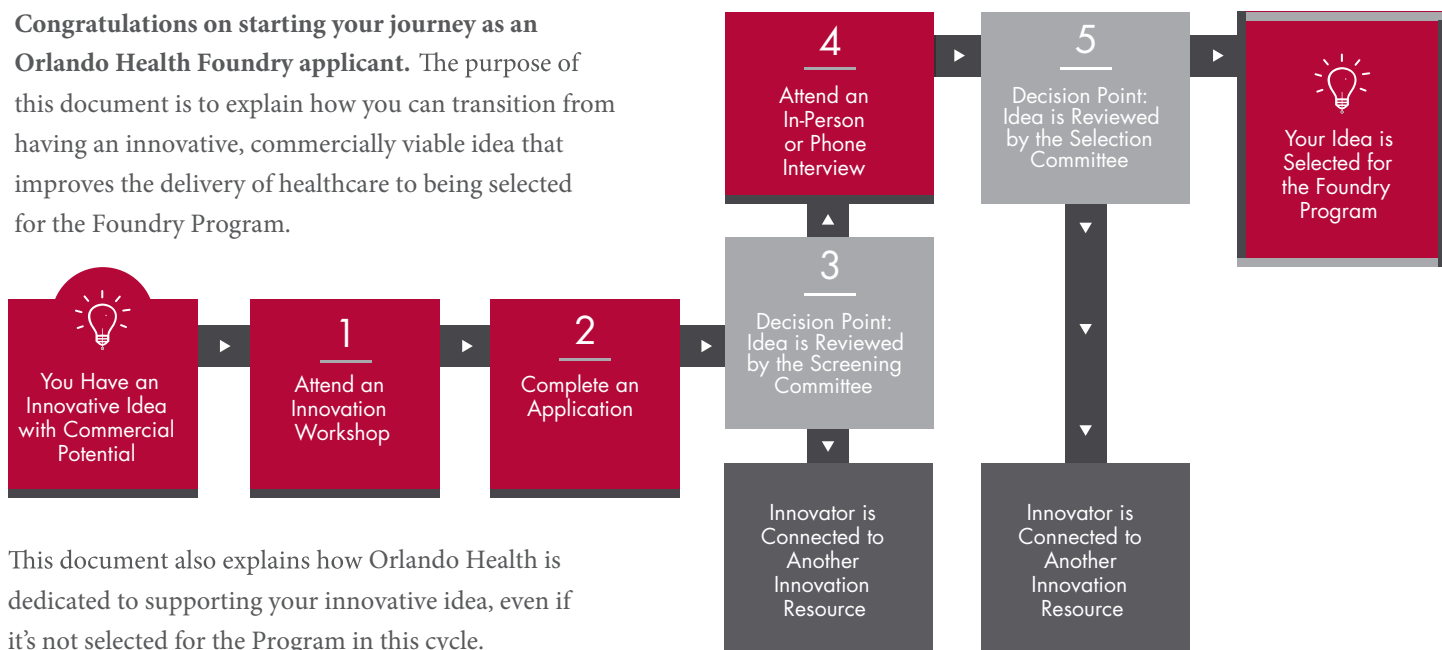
**Congratulations on starting your journey as an Orlando Health Foundry applicant.** The purpose of this document is to explain how you can transition from having an innovative, commercially viable idea that improves the delivery of healthcare to being selected for the Foundry Program.

You Have an Innovative Idea with Commercial Potential

1
Attend an Innovation Workshop

2
Complete an Application

3
Decision Point: Idea is Reviewed by the Screening Committee

Innovator is Connected to Another Innovation Resource

4
Attend an In-Person or Phone Interview

5
Decision Point: Idea is Reviewed by the Selection Committee

Innovator is Connected to Another Innovation Resource

Your Idea is Selected for the Foundry Program

This document also explains how Orlando Health is dedicated to supporting your innovative idea, even if it's not selected for the Program in this cycle.